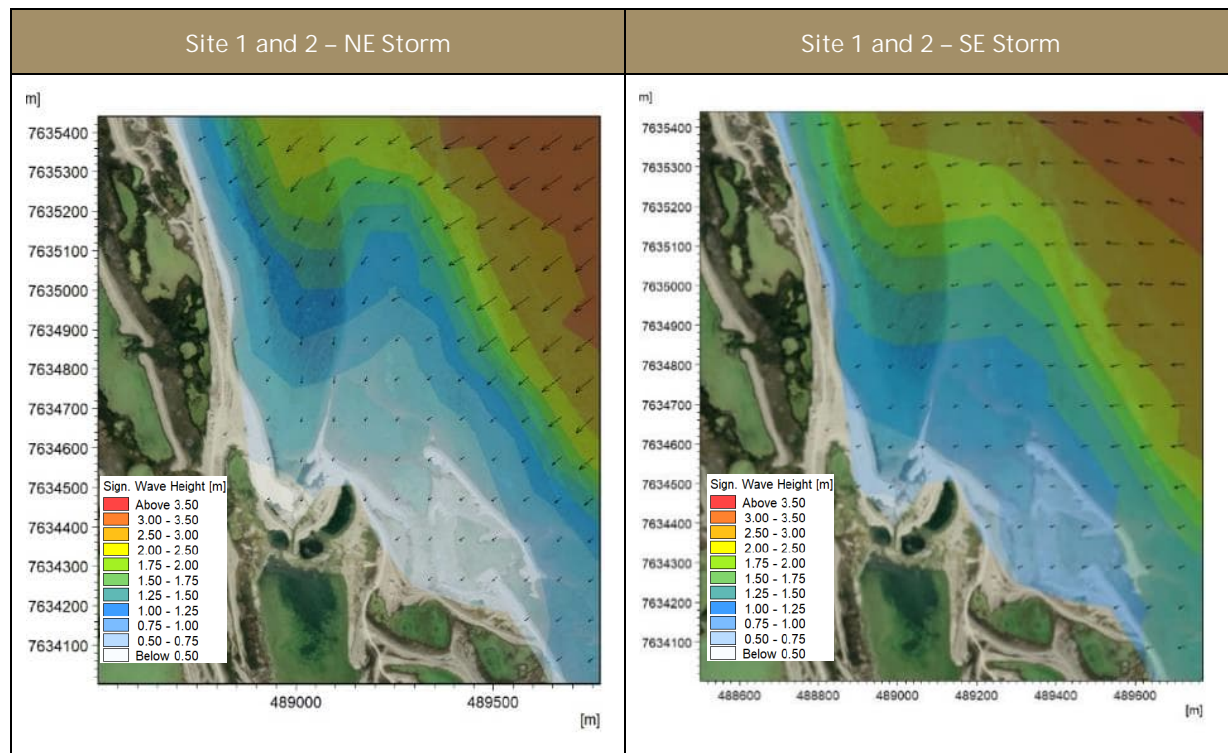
| Site 1 and 2 – NE Storm | Site 1 and 2 – SE Storm |
|---|---|
| m] 7635400 7635300 7635200 7635100 7635000 7634900 7634800 7634700 7634600 7634500 7634400 7634300 7634200 7634100 Sign. Wave Height [m] Above 3.50 3.00 - 3.50 2.50 - 3.00 2.00 - 2.50 1.75 - 2.00 1.50 - 1.75 1.25 - 1.50 1.00 - 1.25 0.75 - 1.00 0.50 - 0.75 Below 0.50 489000 489500 [m] | m] 7635400 7635300 7635200 7635100 7635000 7634900 7634800 7634700 7634600 7634500 7634400 7634300 7634200 7634100 Sign. Wave Height [m] Above 3.50 3.00 - 3.50 2.50 - 3.00 2.00 - 2.50 1.75 - 2.00 1.50 - 1.75 1.25 - 1.50 1.00 - 1.25 0.75 - 1.00 0.50 - 0.75 Below 0.50 488600 488800 489000 489200 489400 489600 [m] |